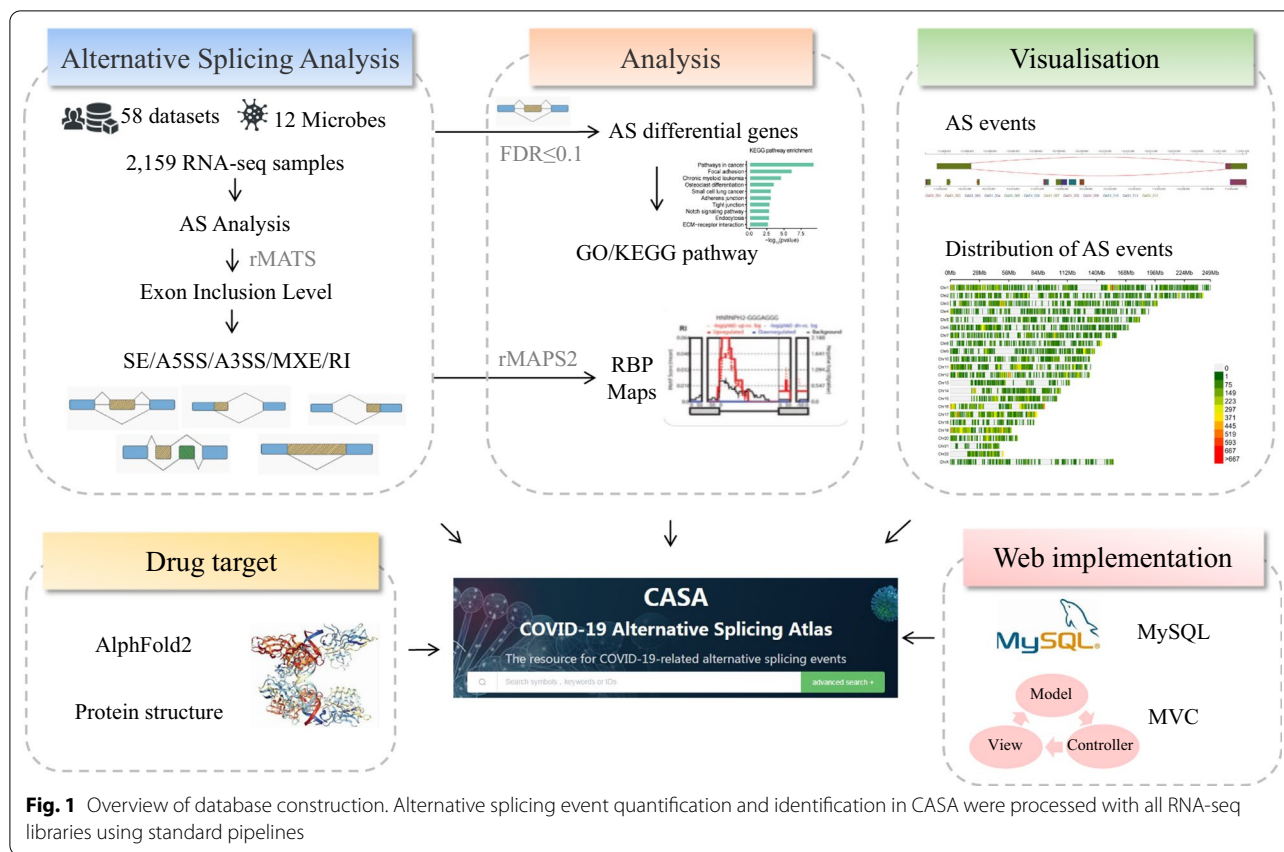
Alternative Splicing Analysis

58 datasets 12 Microbes

2,159 RNA-seq samples

AS Analysis

rMATS

Exon Inclusion Level

SE/A5SS/A3SS/MXE/RI

Analysis

AS differential genes

FDR≤0.1

KEGG pathway enrichment

Pathways in cancer
Focal adhesion
Chronic myeloid leukemia
Osteoclast differentiation
Small cell lung cancer
Adherens junction
Tight junction
Notch signaling pathway
Endocytosis
ECM-receptor interaction

0.0 2.5 5.0 7.5

$-\log_{10}$(pvalue)

GO/KEGG pathway

rMAPS2

RBP Maps

HNRNPH2-GGGAGGG

Visualisation

AS events

Distribution of AS events

0Mb 28Mb 56Mb 84Mb 112Mb 140Mb 168Mb 196Mb 224Mb 249Mb

0
1
75
149
223
297
371
445
519
593
667
>667

Drug target

AlphFold2

Protein structure

CASA

COVID-19 Alternative Splicing Atlas

The resource for COVID-19-related alternative splicing events

Search symbols , keywords or IDs

advanced search +

Web implementation

MySQL

MySQL

Model

MVC

View

Controller

Fig. 1 Overview of database construction. Alternative splicing event quantification and identification in CASA were processed with all RNA-seq libraries using standard pipelines